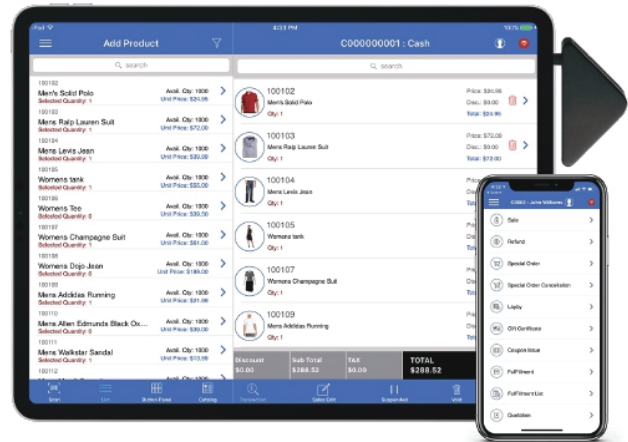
iPad
4:33 PM
100%

Add Product

search

100102
Men's Solid Polo
Selected Quantity: 1
Avail. Qty: 1000
Unit Price: $24.95

100103
Mens Ralp Lauren Suit
Selected Quantity: 1
Avail. Qty: 1000
Unit Price: $72.00

100104
Mens Levis Jean
Selected Quantity: 1
Avail. Qty: 1000
Unit Price: $39.00

100105
Womens tank
Selected Quantity: 1
Avail. Qty: 1000
Unit Price: $55.00

100106
Womens Tee
Selected Quantity: 0
Avail. Qty: 1000
Unit Price: $38.50

100107
Womens Champagne Suit
Selected Quantity: 1
Avail. Qty: 1000
Unit Price: $61.00

100108
Womens Dojo Jean
Selected Quantity: 0
Avail. Qty: 1000
Unit Price: $189.00

100109
Mens Addidas Running
Selected Quantity: 1
Avail. Qty: 1000
Unit Price: $31.00

100110
Mens Allen Edmunds Black Ox...
Selected Quantity: 0
Avail. Qty: 1000
Unit Price: $99.00

100111
Mens Walkstar Sandal
Selected Quantity: 0
Avail. Qty: 1000
Unit Price: $13.99

100112
Selected Quantity: 0
Avail. Qty: 1000
Unit Price: $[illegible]

C000000001 : Cash

search

100102
Men's Solid Polo
Qty: 1
Price: $24.95
Disc: $0.00
Total: $24.95

100103
Mens Ralp Lauren Suit
Qty: 1
Price: $72.00
Disc: $0.00
Total: $72.00

100104
Mens Levis Jean
Qty: 1

100105
Womens tank
Qty: 1

100107
Womens Champagne Suit
Qty: 1

100109
Mens Addidas Running
Qty: 1

Discount
$0.00
Sub Total
$288.52
TAX
$0.00
TOTAL
$288.52

Scan
List
Button Panel
Catalog
Transaction
Sales Edit
Suspended
Void

C0002 - John Williams

Sale
Refund
Special Order
Special Order Cancellation
Layby
Gift Certificate
Coupon Issue
Fulfillment
Fulfillment List
Quotation